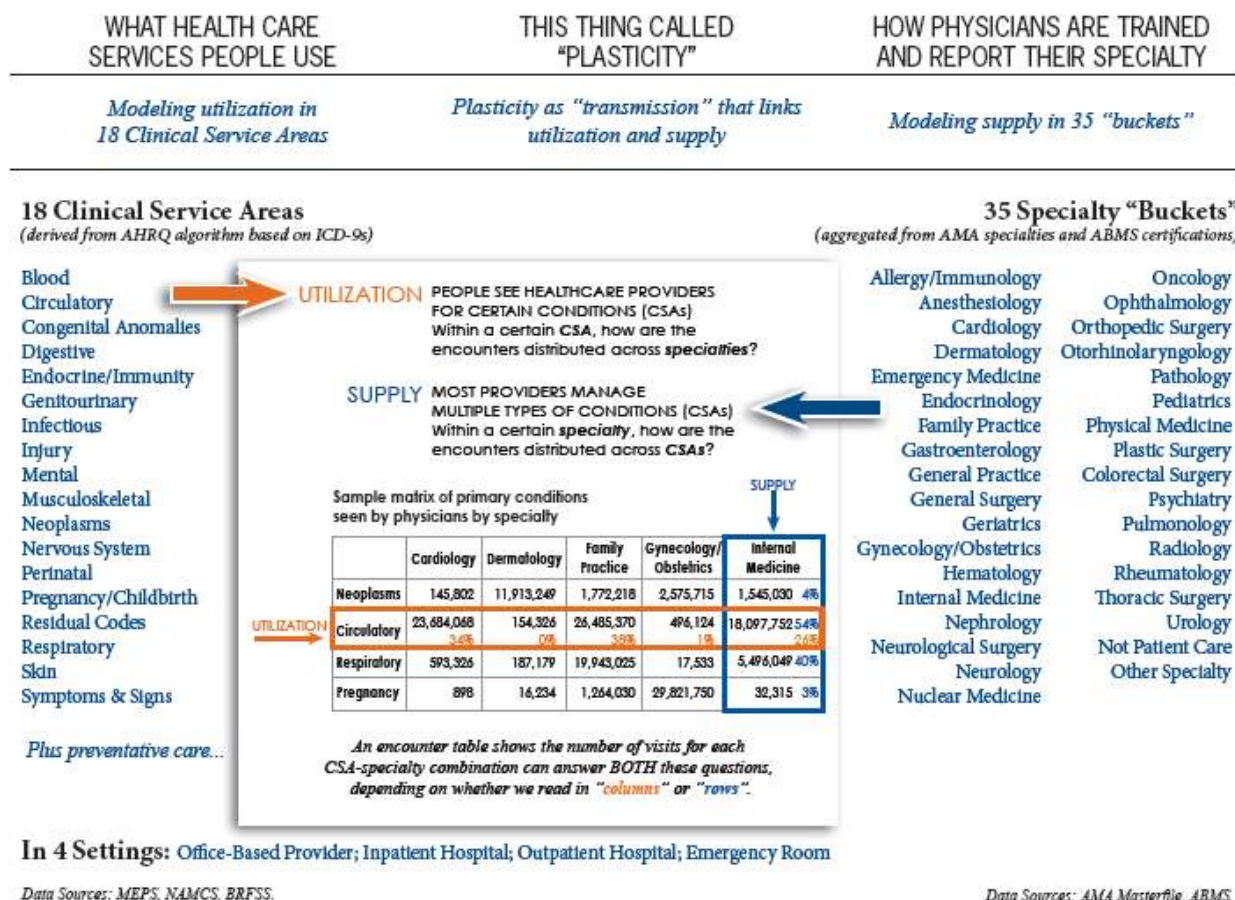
WHAT HEALTH CARE SERVICES PEOPLE USE

THIS THING CALLED "PLASTICITY"

HOW PHYSICIANS ARE TRAINED AND REPORT THEIR SPECIALTY

Modeling utilization in 18 Clinical Service Areas

Plasticity as "transmission" that links utilization and supply

Modeling supply in 35 "buckets"

18 Clinical Service Areas
(derived from AHRQ algorithm based on ICD-9s)

Blood
Circulatory
Congenital Anomalies
Digestive
Endocrine/Immunity
Genitourinary
Infectious
Injury
Mental
Musculoskeletal
Neoplasms
Nervous System
Perinatal
Pregnancy/Childbirth
Residual Codes
Respiratory
Skin
Symptoms & Signs

Plus preventative care...

UTILIZATION PEOPLE SEE HEALTHCARE PROVIDERS FOR CERTAIN CONDITIONS (CSAs) Within a certain CSA, how are the encounters distributed across specialties?

SUPPLY MOST PROVIDERS MANAGE MULTIPLE TYPES OF CONDITIONS (CSAs) Within a certain specialty, how are the encounters distributed across CSAs?

Sample matrix of primary conditions seen by physicians by specialty

SUPPLY

UTILIZATION

| | Cardiology | Dermatology | Family Practice | Gynecology/ Obstetrics | Internal Medicine |
|---|---|---|---|---|---|
| Neoplasms | 145,802 | 11,913,249 | 1,772,218 | 2,575,715 | 1,545,030 4% |
| Circulatory | 23,684,068 34% | 154,326 0% | 26,485,370 38% | 496,124 1% | 18,097,752 54% 26% |
| Respiratory | 593,326 | 187,179 | 19,943,025 | 17,533 | 5,496,049 40% |
| Pregnancy | 898 | 16,234 | 1,264,030 | 29,821,750 | 32,315 3% |

An encounter table shows the number of visits for each CSA-specialty combination can answer BOTH these questions, depending on whether we read in "columns" or "rows".

35 Specialty "Buckets"
(aggregated from AMA specialties and ABMS certifications)

Allergy/Immunology
Anesthesiology
Cardiology
Dermatology
Emergency Medicine
Endocrinology
Family Practice
Gastroenterology
General Practice
General Surgery
Geriatrics
Gynecology/Obstetrics
Hematology
Internal Medicine
Nephrology
Neurological Surgery
Neurology
Nuclear Medicine

Oncology
Ophthalmology
Orthopedic Surgery
Otorhinolaryngology
Pathology
Pediatrics
Physical Medicine
Plastic Surgery
Colorectal Surgery
Psychiatry
Pulmonology
Radiology
Rheumatology
Thoracic Surgery
Urology
Not Patient Care
Other Specialty

In 4 Settings: Office-Based Provider; Inpatient Hospital; Outpatient Hospital; Emergency Room

Data Sources: MEPS, NAMCS, BRFSS.

Data Sources: AMA Masterfile, ABMS